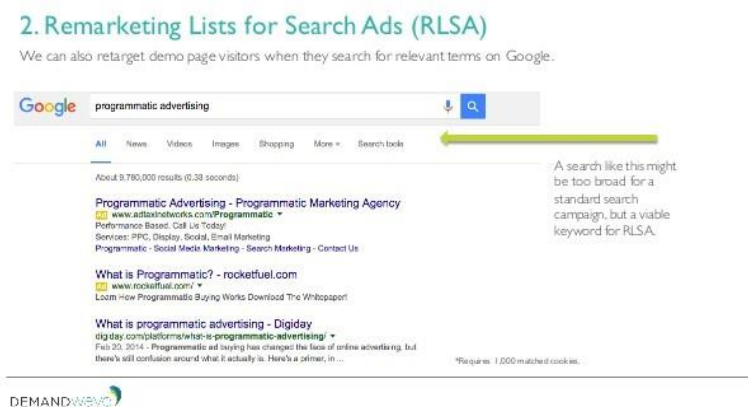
2. Remarketing Lists for Search Ads (RLSA)

We can also retarget demo page visitors when they search for relevant terms on Google.

Google programmatic advertising

All News Videos Images Shopping More ▾ Search tools

About 9,780,000 results (0.38 seconds)

Programmatic Advertising - Programmatic Marketing Agency
Ad www.adtaxinetworks.com/Programmatic ▾
Performance Based. Call Us Today!
Services: PPC, Display, Social, Email Marketing
Programmatic - Social Media Marketing - Search Marketing - Contact Us

What is Programmatic? - rocketfuel.com
Ad www.rocketfuel.com/ ▾
Learn How Programmatic Buying Works Download The Whitepaper!

What is programmatic advertising - Digiday
digiday.com/platforms/what-is-programmatic-advertising/ ▾
Feb 20, 2014 - Programmatic ad buying has changed the face of online advertising, but there's still confusion around what it actually is. Here's a primer, in ...

A search like this might be too broad for a standard search campaign, but a viable keyword for RLSA.

*Requires 1,000 matched cookies.

DEMANDWAVE